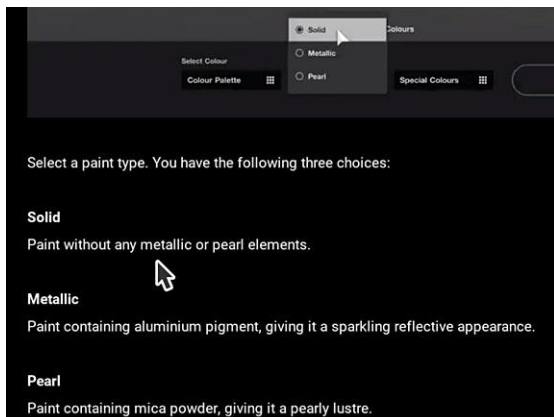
Solid
Metallic
Pearl
Colours
Select Colour
Colour Palette
Special Colours

Select a paint type. You have the following three choices:

Solid
Paint without any metallic or pearl elements.

Metallic
Paint containing aluminium pigment, giving it a sparkling reflective appearance.

Pearl
Paint containing mica powder, giving it a pearly lustre.